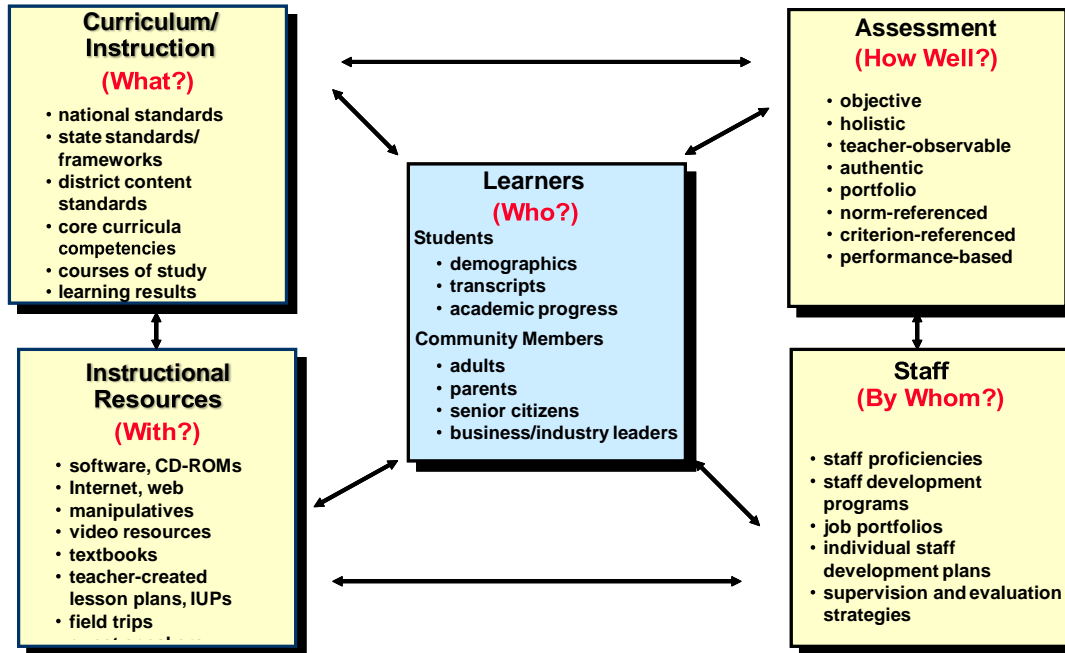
Curriculum/ Instruction
(What?)
• national standards
• state standards/ frameworks
• district content standards
• core curricula competencies
• courses of study
• learning results

Assessment
(How Well?)
• objective
• holistic
• teacher-observable
• authentic
• portfolio
• norm-referenced
• criterion-referenced
• performance-based

Learners
(Who?)
Students
• demographics
• transcripts
• academic progress
Community Members
• adults
• parents
• senior citizens
• business/industry leaders

Instructional Resources
(With?)
• software, CD-ROMs
• Internet, web
• manipulatives
• video resources
• textbooks
• teacher-created lesson plans, IUPs
• field trips
• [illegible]

Staff
(By Whom?)
• staff proficiencies
• staff development programs
• job portfolios
• individual staff development plans
• supervision and evaluation strategies